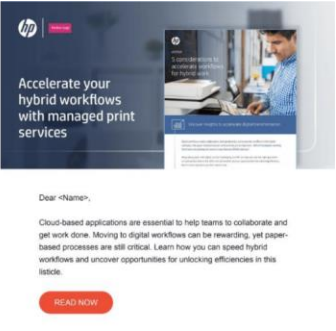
hp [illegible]

Accelerate your hybrid workflows with managed print services

5 considerations to accelerate workflows for hybrid work

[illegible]

Dear <Name>,

Cloud-based applications are essential to help teams to collaborate and get work done. Moving to digital workflows can be rewarding, yet paper-based processes are still critical. Learn how you can speed hybrid workflows and uncover opportunities for unlocking efficiencies in this listicle.

READ NOW